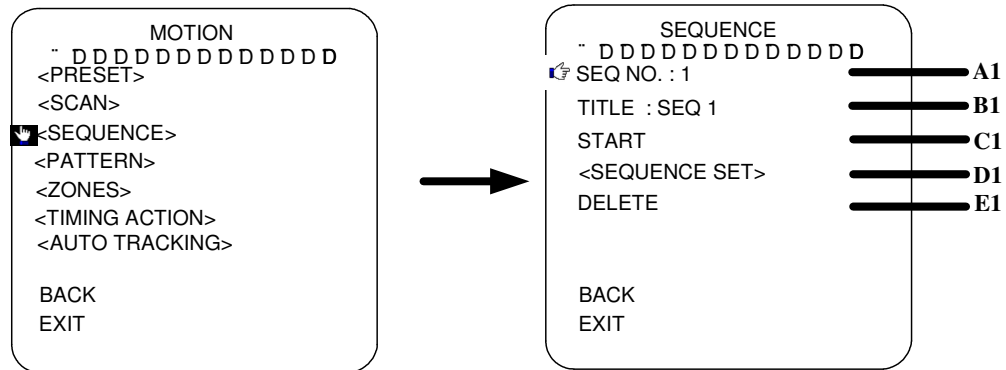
MOTION
¨ DDDDDDDDDDDDDD
<PRESET>
<SCAN>
<SEQUENCE>
<PATTERN>
<ZONES>
<TIMING ACTION>
<AUTO TRACKING>

BACK
EXIT

SEQUENCE
¨ DDDDDDDDDDDDDD
SEQ NO. : 1
TITLE : SEQ 1
START
<SEQUENCE SET>
DELETE

BACK
EXIT

A1
B1
C1
D1
E1